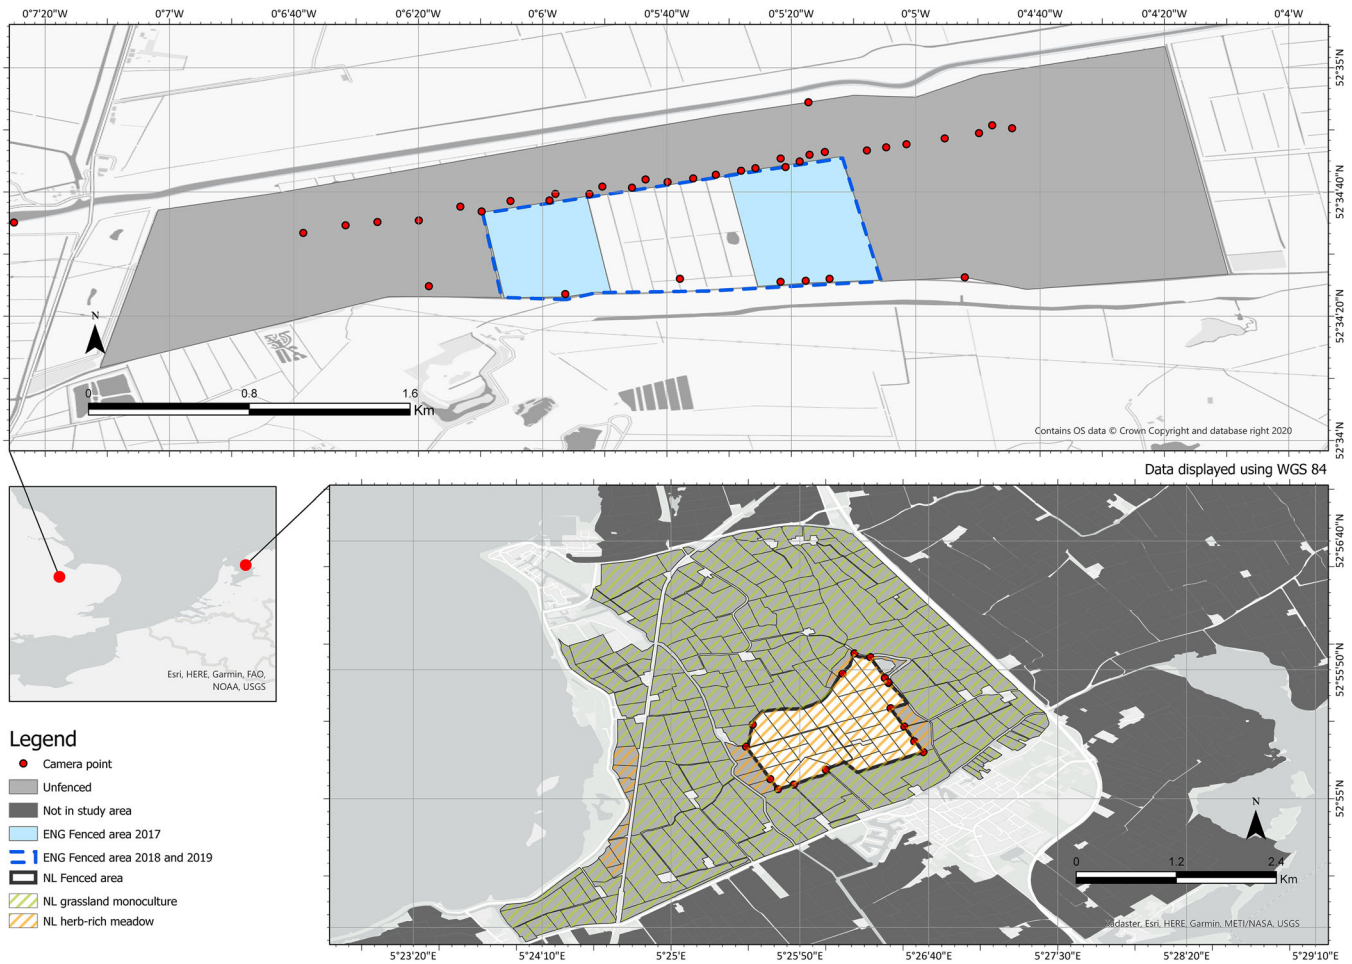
0°7'20"W 0°7'W 0°6'40"W 0°6'20"W 0°6'W 0°5'40"W 0°5'20"W 0°5'W 0°4'40"W 0°4'20"W 0°4'W

52°35'N
52°34'40"N
52°34'20"N
52°34'N

N

0 0.8 1.6 Km

Contains OS data © Crown Copyright and database right 2020

Data displayed using WGS 84

Esri, HERE, Garmin, FAO, NOAA, USGS

52°56'40"N
52°55'50"N
52°55'N

N

0 1.2 2.4 Km

Kadaster, Esri, HERE, Garmin, METI/NASA, USGS

5°23'20"E 5°24'10"E 5°25'E 5°25'50"E 5°26'40"E 5°27'30"E 5°28'20"E 5°29'10"E

Legend
Camera point
Unfenced
Not in study area
ENG Fenced area 2017
ENG Fenced area 2018 and 2019
NL Fenced area
NL grassland monoculture
NL herb-rich meadow